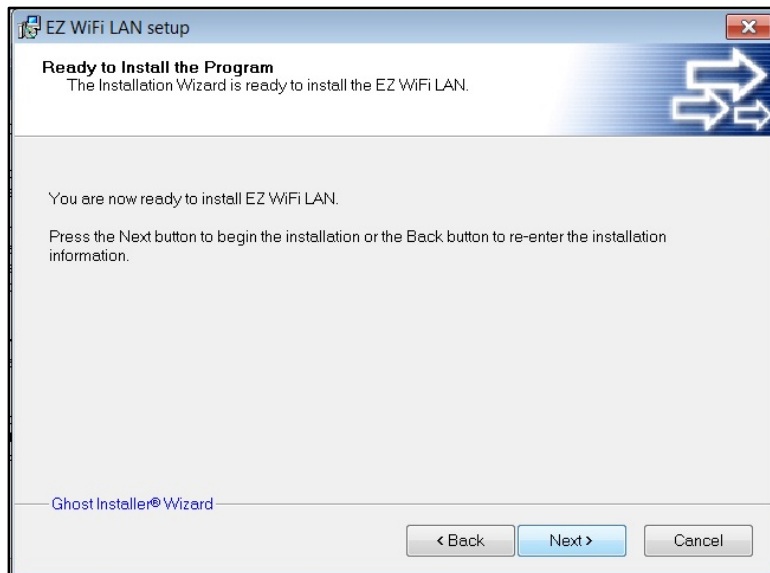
EZ WiFi LAN setup

Ready to Install the Program
The Installation Wizard is ready to install the EZ WiFi LAN.

You are now ready to install EZ WiFi LAN.

Press the Next button to begin the installation or the Back button to re-enter the installation information.

Ghost Installer® Wizard

‹ Back Next › Cancel